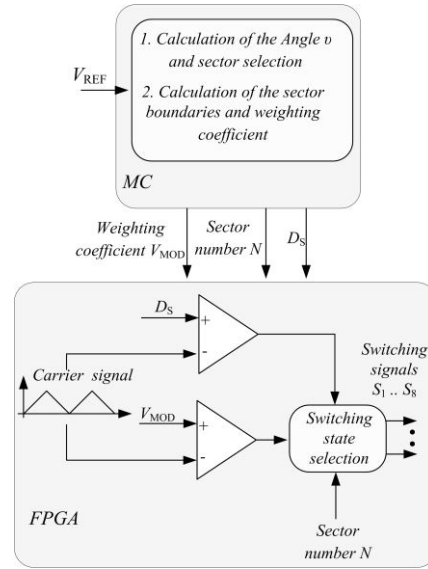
$V_{REF}$

1. Calculation of the Angle υ and sector selection

2. Calculation of the sector boundaries and weighting coefficient

MC

Weighting coefficient $V_{MOD}$

Sector number $N$

$D_S$

$D_S$

+

-

Carrier signal

$V_{MOD}$

+

-

Switching signals $S_1$ .. $S_8$

Switching state selection

FPGA

Sector number $N$